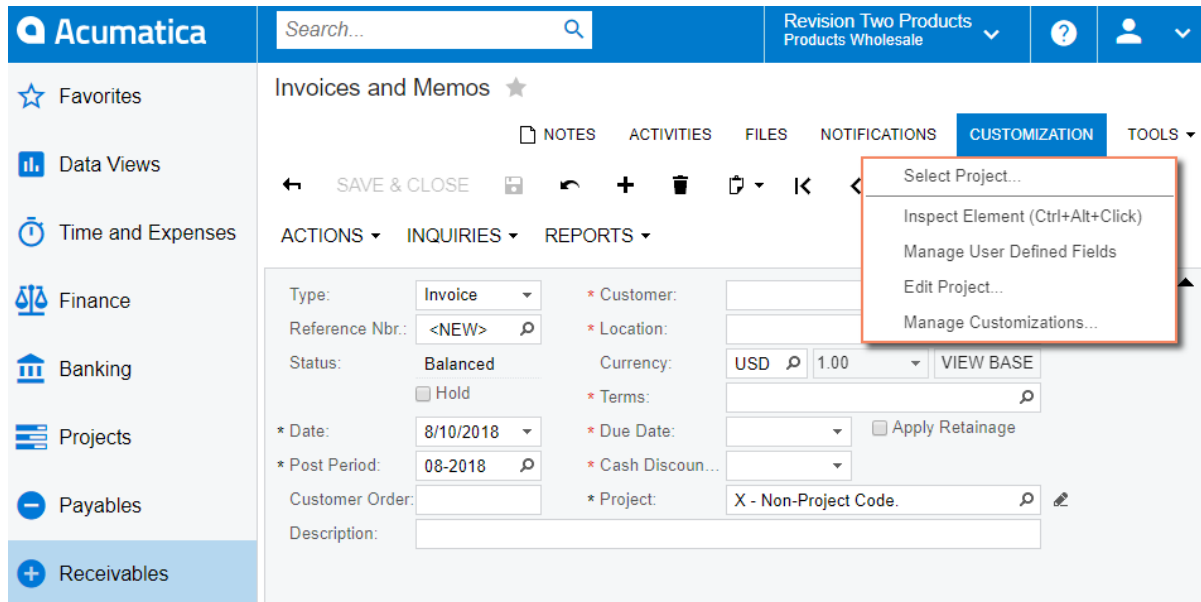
Acumatica

Search...

Revision Two Products
Products Wholesale

Favorites

Data Views

Time and Expenses

Finance

Banking

Projects

Payables

Receivables

Invoices and Memos

NOTES ACTIVITIES FILES NOTIFICATIONS CUSTOMIZATION TOOLS

SAVE & CLOSE

ACTIONS INQUIRIES REPORTS

Select Project...
Inspect Element (Ctrl+Alt+Click)
Manage User Defined Fields
Edit Project...
Manage Customizations...

Type: Invoice
Reference Nbr.: <NEW>
Status: Balanced
Hold
* Date: 8/10/2018
* Post Period: 08-2018
Customer Order:
Description:

* Customer:
* Location:
Currency: USD 1.00 VIEW BASE
* Terms:
* Due Date:
Apply Retainage
* Cash Discoun...
* Project: X - Non-Project Code.